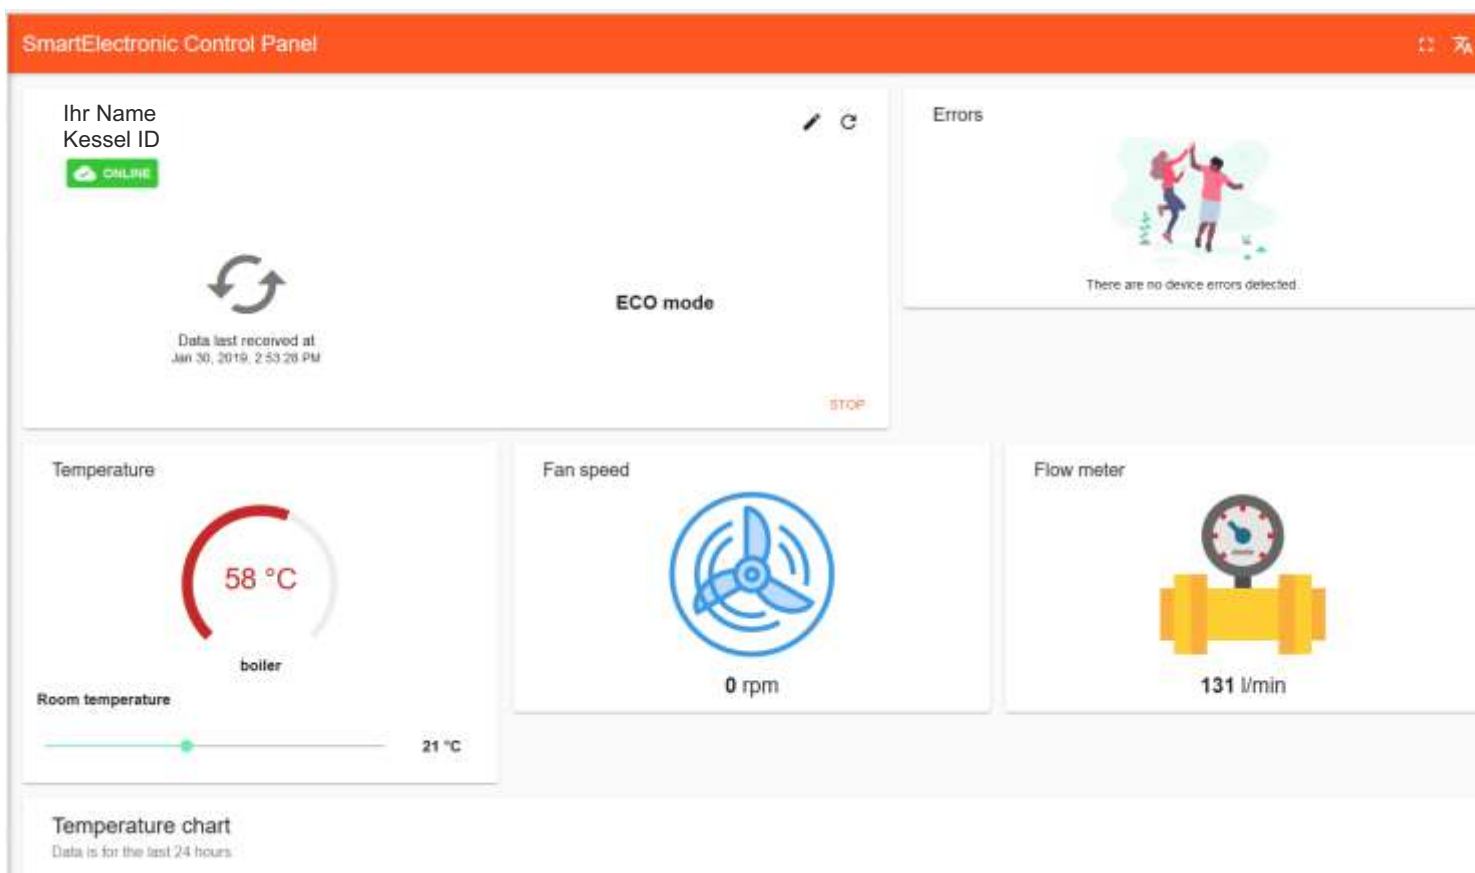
SmartElectronic Control Panel

Ihr Name
Kessel ID
ONLINE

Data last received at
Jan 30, 2019, 2:53:28 PM

ECO mode

STOP

Errors

There are no device errors detected

Temperature

58 °C

boiler

Room temperature

21 °C

Fan speed

0 rpm

Flow meter

131 l/min

Temperature chart
Data is for the last 24 hours